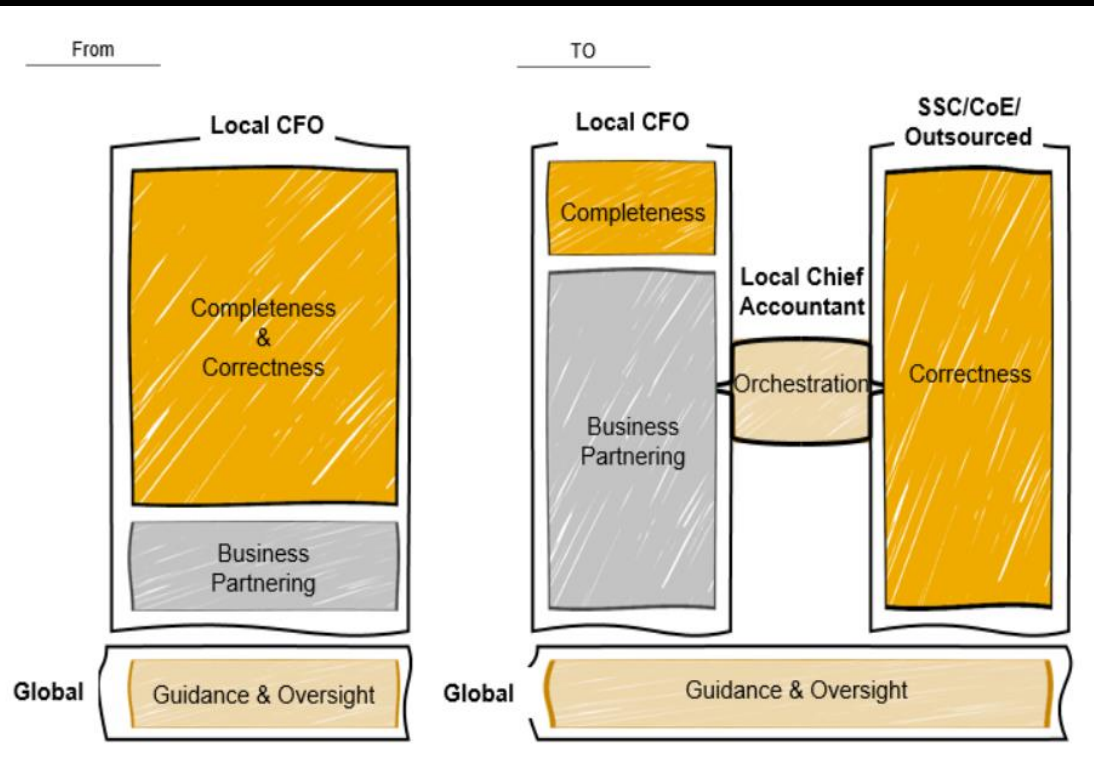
From

Local CFO

Completeness
&
Correctness

Business
Partnering

Global

Guidance & Oversight

TO

Local CFO

Completeness

Business
Partnering

Local Chief
Accountant

Orchestration

SSC/CoE/
Outsourced

Correctness

Global

Guidance & Oversight